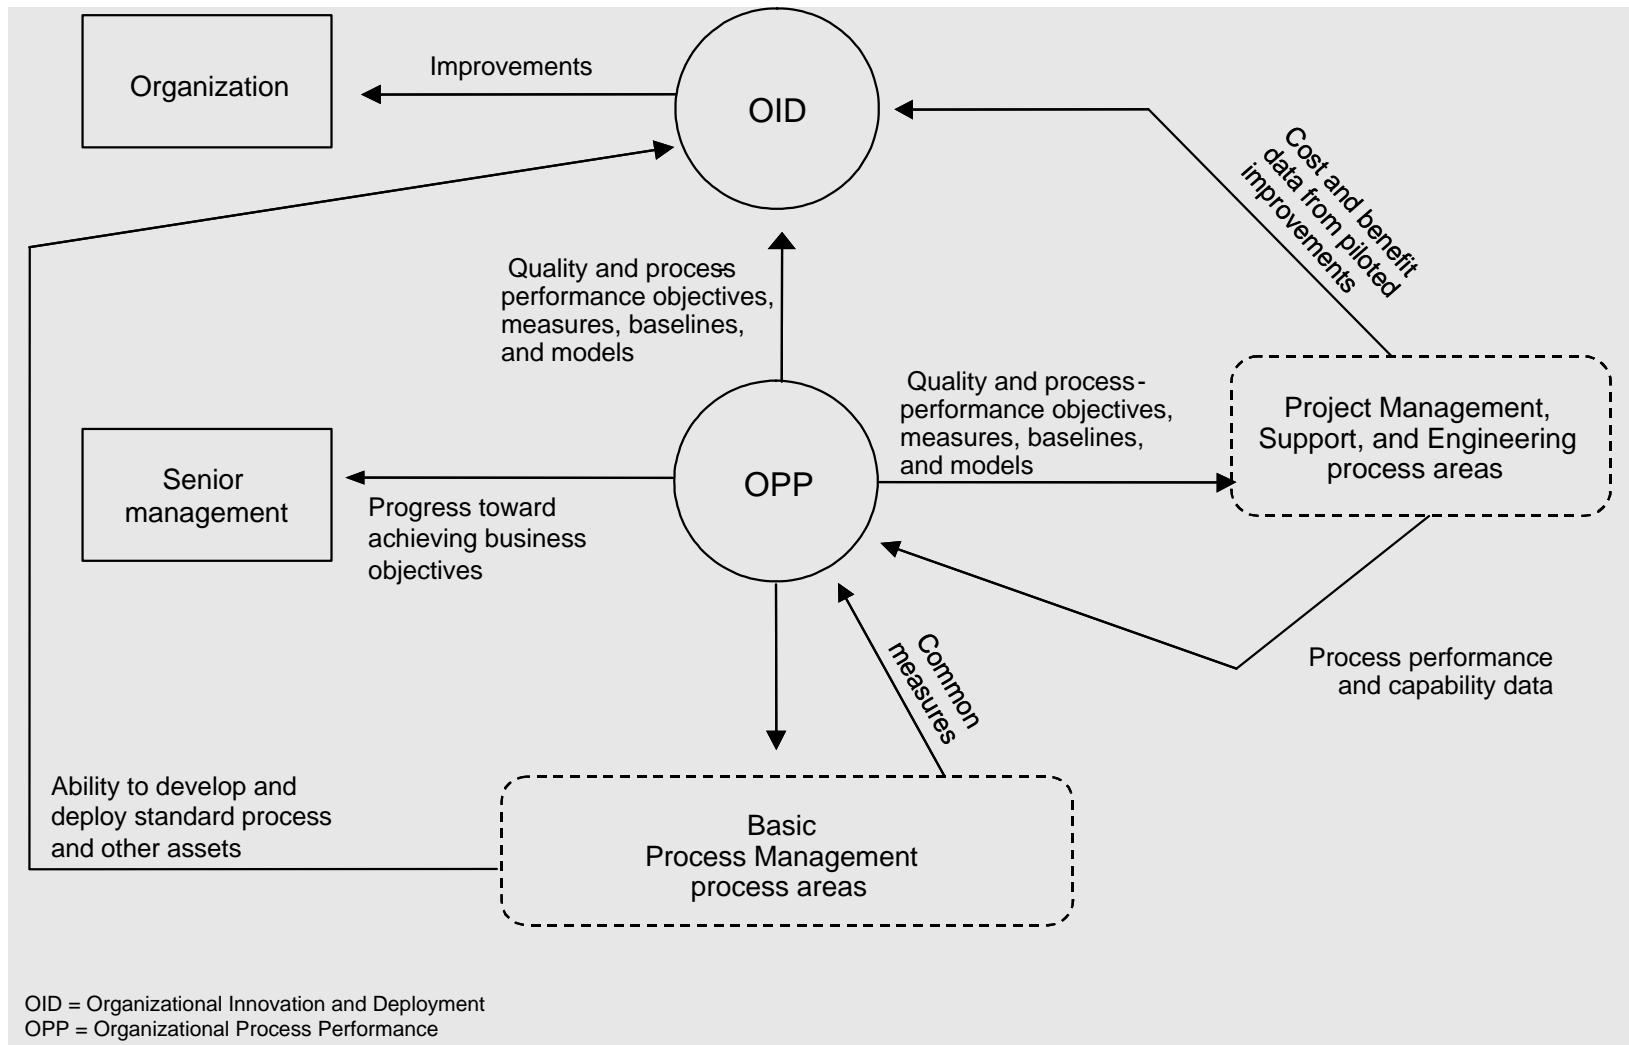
Organization

Improvements

OID

Cost and benefit data from piloted improvements

Quality and process performance objectives, measures, baselines, and models

Quality and process-performance objectives, measures, baselines, and models

Project Management, Support, and Engineering process areas

Senior management

Progress toward achieving business objectives

OPP

Common measures

Process performance and capability data

Ability to develop and deploy standard process and other assets

Basic Process Management process areas

OID = Organizational Innovation and Deployment
OPP = Organizational Process Performance